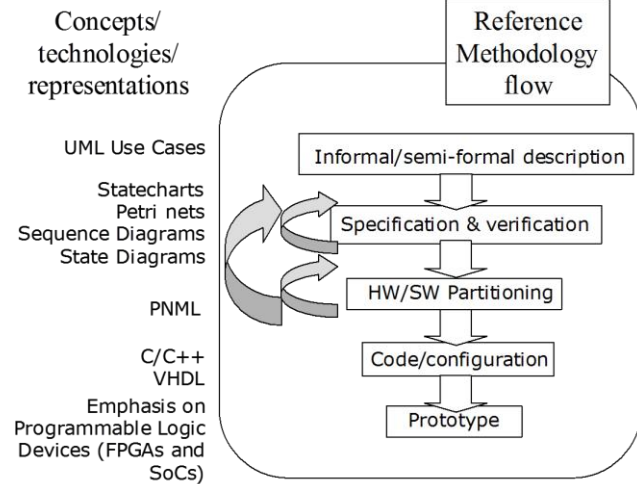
Concepts/ technologies/ representations

Reference Methodology flow

UML Use Cases

Statecharts
Petri nets
Sequence Diagrams
State Diagrams

PNML

C/C++
VHDL

Emphasis on Programmable Logic Devices (FPGAs and SoCs)

Informal/semi-formal description

Specification & verification

HW/SW Partitioning

Code/configuration

Prototype